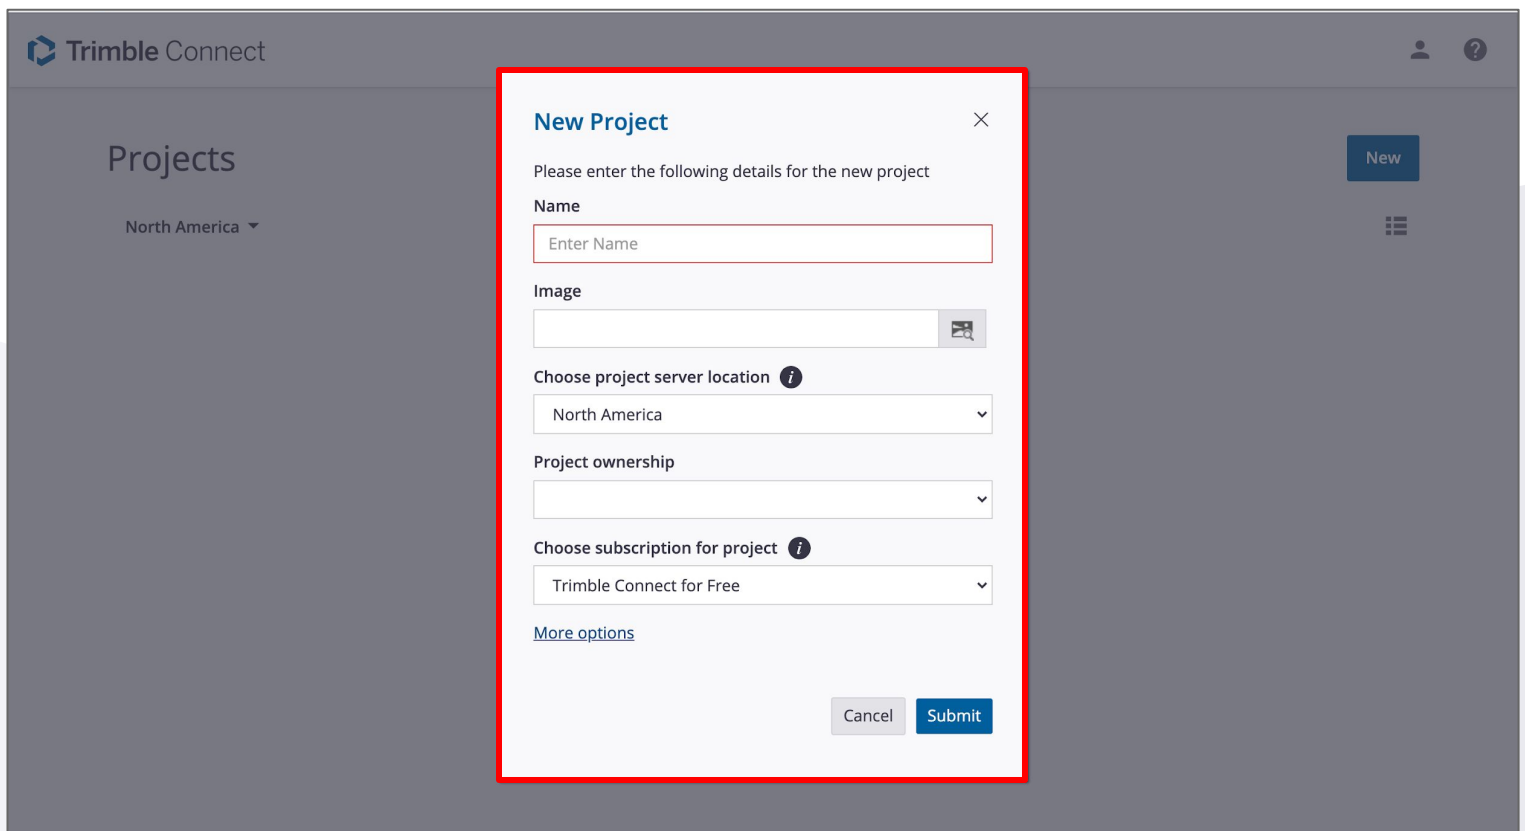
Trimble Connect

Projects

North America

New

New Project

Please enter the following details for the new project

Name

Enter Name

Image

Choose project server location

North America

Project ownership

Choose subscription for project

Trimble Connect for Free

More options

Cancel

Submit